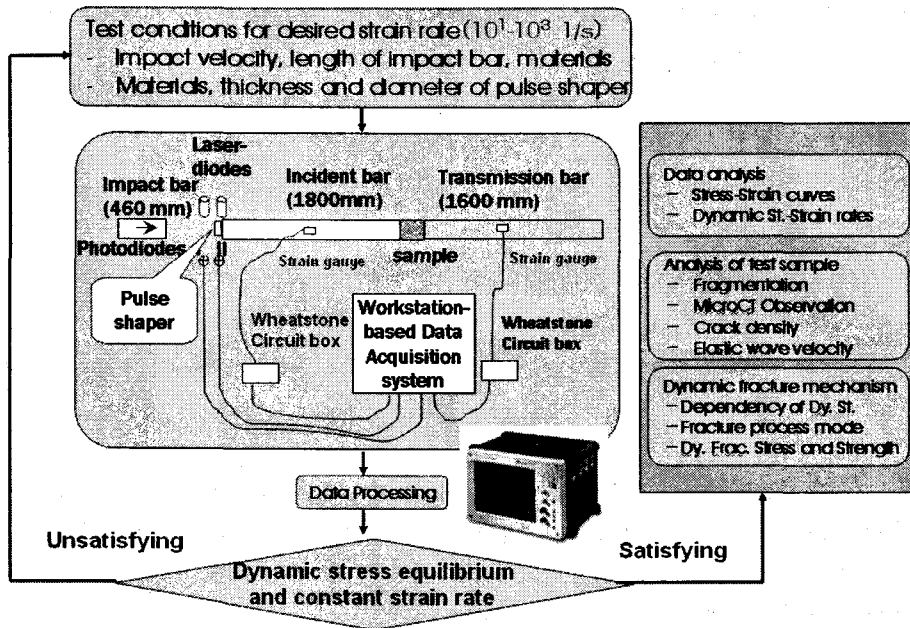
Test conditions for desired strain rate($10^1$-$10^3$ 1/s)
- Impact velocity, length of impact bar, materials
- Materials, thickness and diameter of pulse shaper

Laser-diodes

Impact bar (460 mm)

Incident bar (1800mm)

Transmission bar (1600 mm)

Photodiodes

Strain gauge

sample

Strain gauge

Pulse shaper

Wheatstone Circuit box

Workstation-based Data Acquisition system

Wheatstone Circuit box

Data analysis
- Stress-Strain curves
- Dynamic St.-Strain rates

Analysis of test sample
- Fragmentation
- MicroCT Observation
- Crack density
- Elastic wave velocity

Dynamic fracture mechanism
- Dependency of Dy. St.
- Fracture process mode
- Dy. Frac. Stress and Strength

Data Processing

Unsatisfying

Satisfying

Dynamic stress equilibrium and constant strain rate